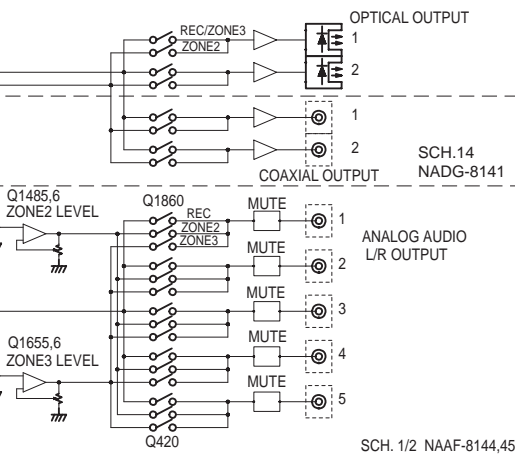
OPTICAL OUTPUT

REC/ZONE3

ZONE2

1

2

1

2

COAXIAL OUTPUT

SCH.14
NADG-8141

Q1485,6
ZONE2 LEVEL

Q1860

REC
ZONE2
ZONE3

MUTE

1

MUTE

2

ANALOG AUDIO
L/R OUTPUT

3

MUTE

Q1655,6
ZONE3 LEVEL

4

MUTE

5

Q420

SCH. 1/2 NAAF-8144,45